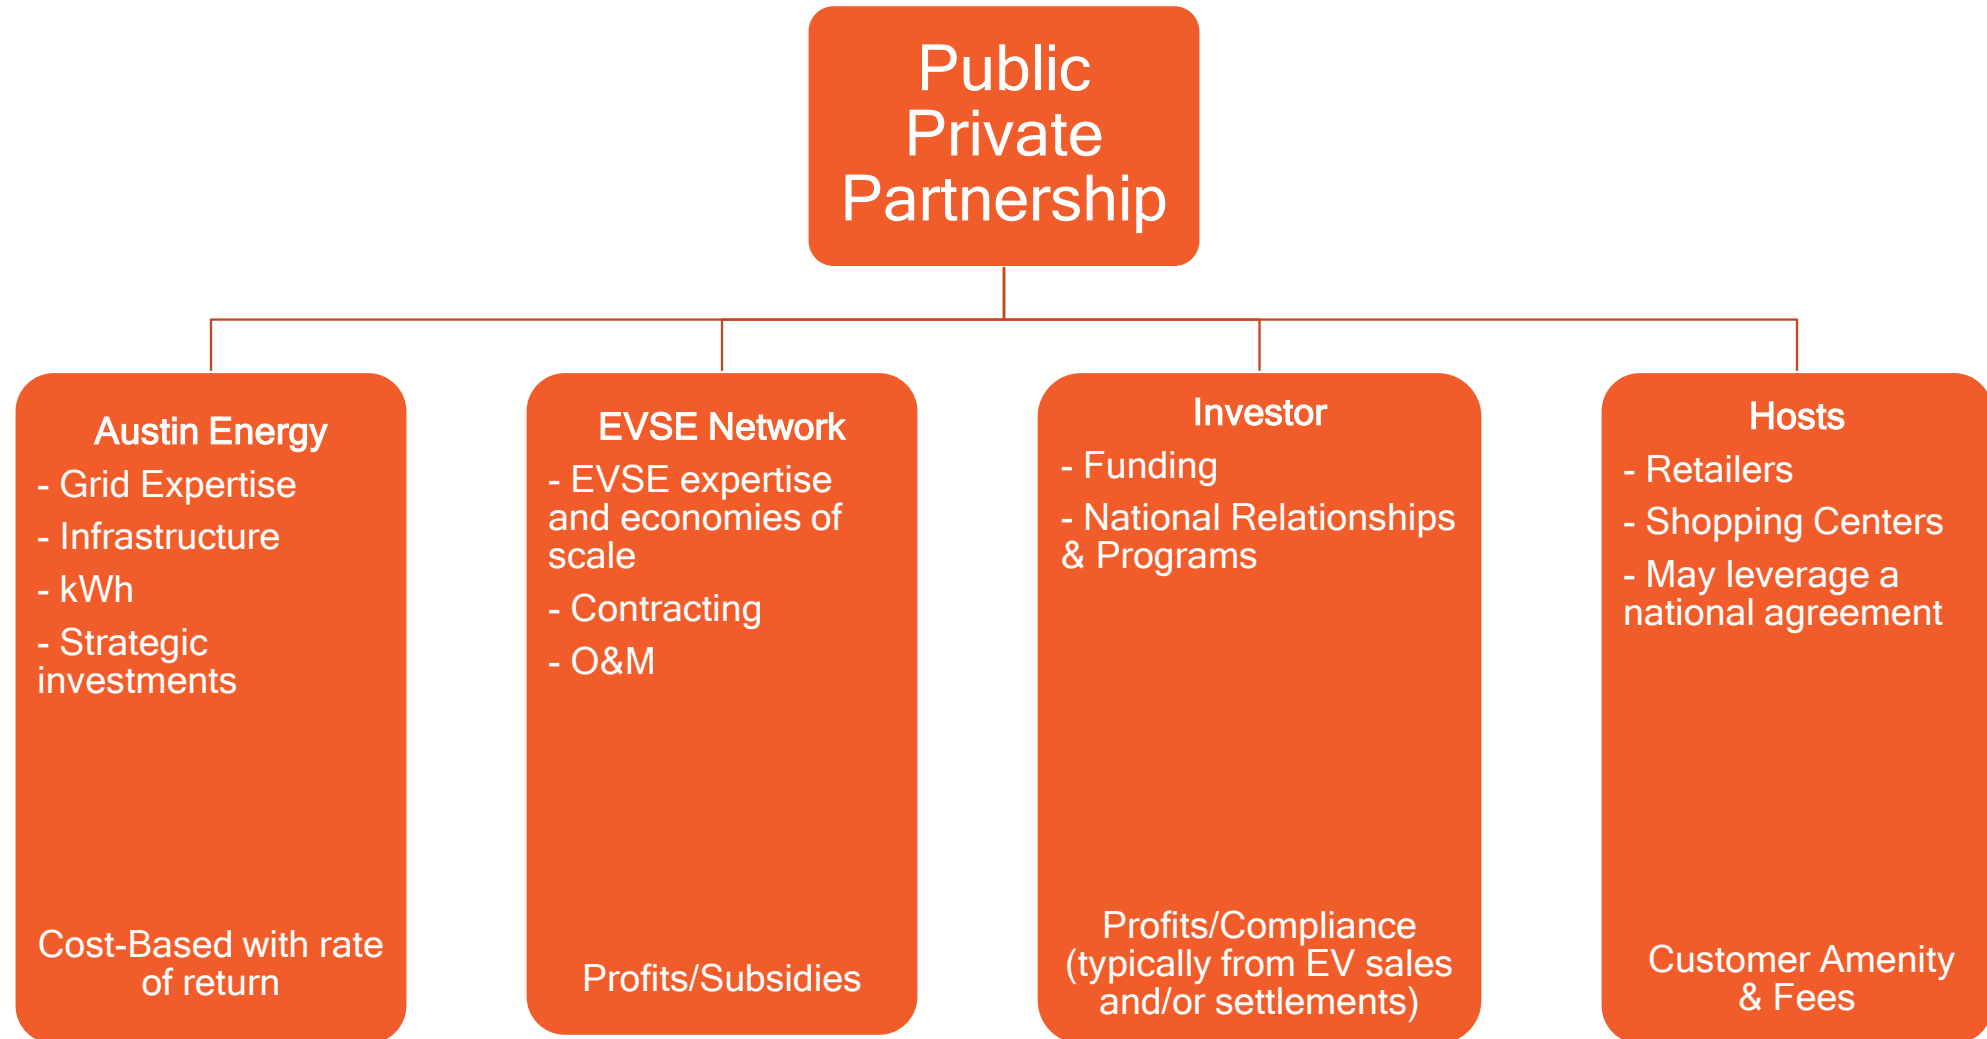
Public Private Partnership

Austin Energy

- Grid Expertise

- Infrastructure

- kWh

- Strategic investments

Cost-Based with rate of return

EVSE Network

- EVSE expertise and economies of scale

- Contracting

- O&M

Profits/Subsidies

Investor

- Funding

- National Relationships & Programs

Profits/Compliance (typically from EV sales and/or settlements)

Hosts

- Retailers

- Shopping Centers

- May leverage a national agreement

Customer Amenity & Fees